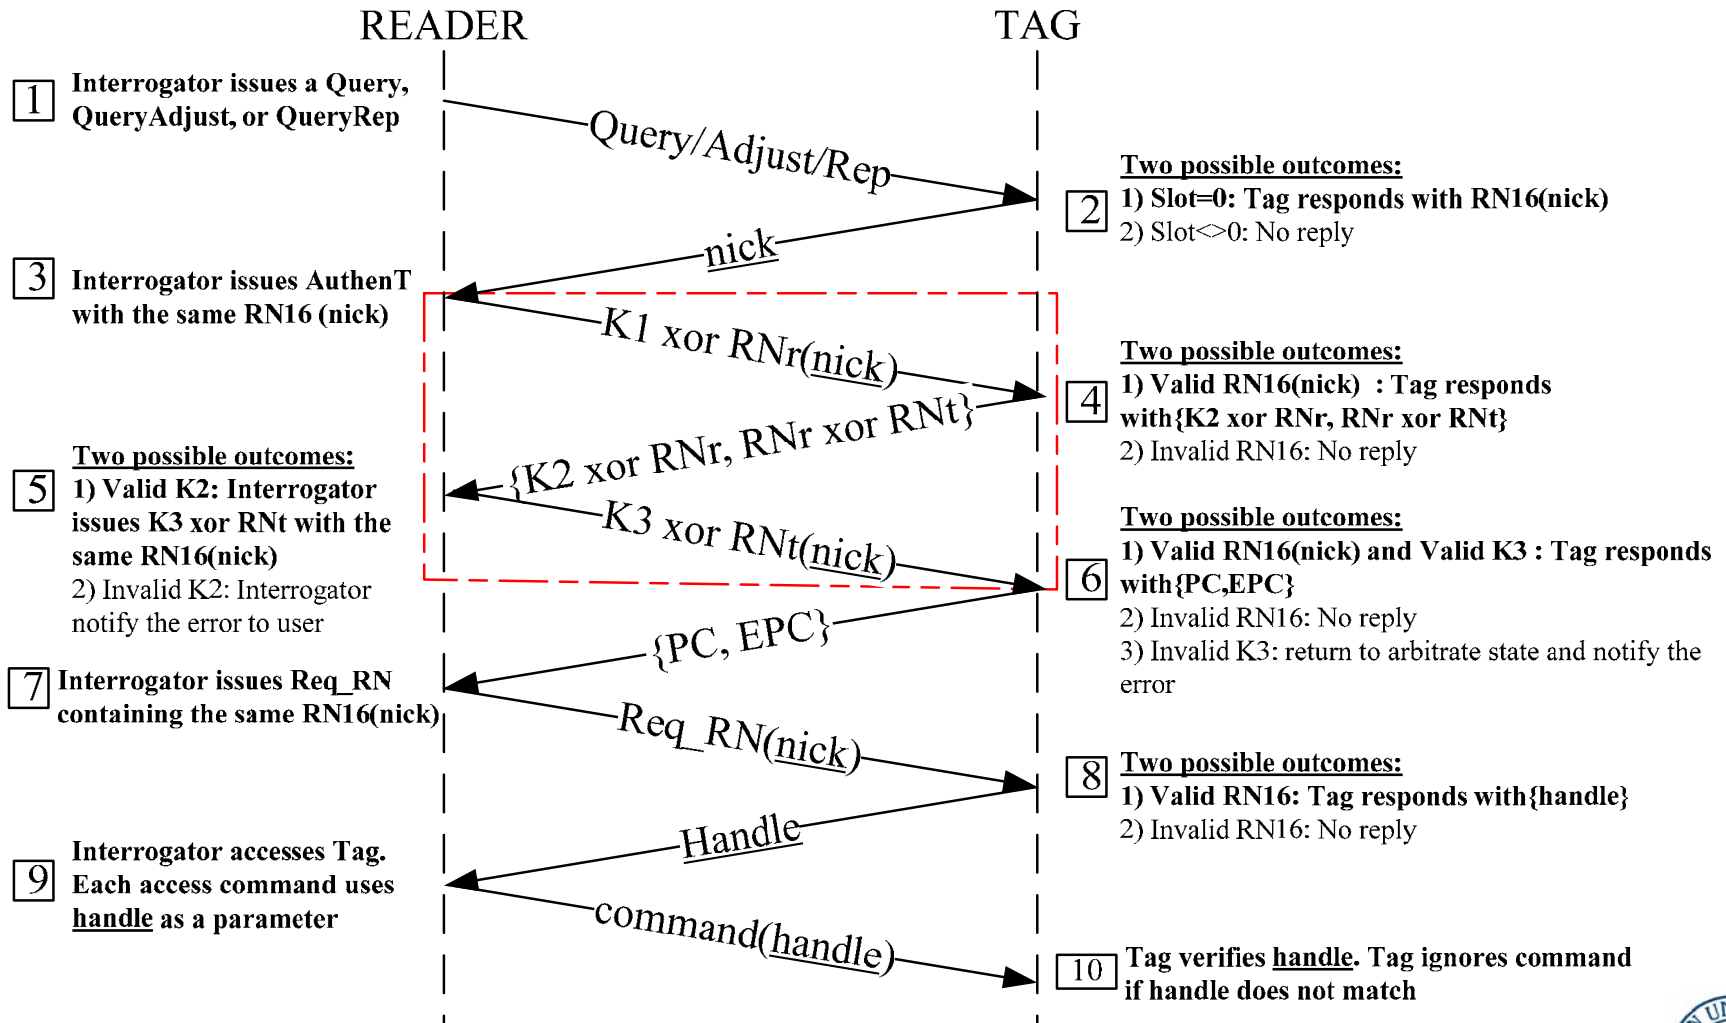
READER

TAG

1 Interrogator issues a Query, QueryAdjust, or QueryRep

Query/Adjust/Rep

2 Two possible outcomes:
1) Slot=0: Tag responds with RN16(nick)
2) Slot<>0: No reply

nick

3 Interrogator issues AuthenT with the same RN16 (nick)

K1 xor RNr(nick)

4 Two possible outcomes:
1) Valid RN16(nick) : Tag responds with{K2 xor RNr, RNr xor RNt}
2) Invalid RN16: No reply

{K2 xor RNr, RNr xor RNt}

5 Two possible outcomes:
1) Valid K2: Interrogator issues K3 xor RNt with the same RN16(nick)
2) Invalid K2: Interrogator notify the error to user

K3 xor RNt(nick)

6 Two possible outcomes:
1) Valid RN16(nick) and Valid K3 : Tag responds with{PC,EPC}
2) Invalid RN16: No reply
3) Invalid K3: return to arbitrate state and notify the error

{PC, EPC}

7 Interrogator issues Req_RN containing the same RN16(nick)

Req_RN(nick)

8 Two possible outcomes:
1) Valid RN16: Tag responds with{handle}
2) Invalid RN16: No reply

Handle

9 Interrogator accesses Tag. Each access command uses handle as a parameter

command(handle)

10 Tag verifies handle. Tag ignores command if handle does not match